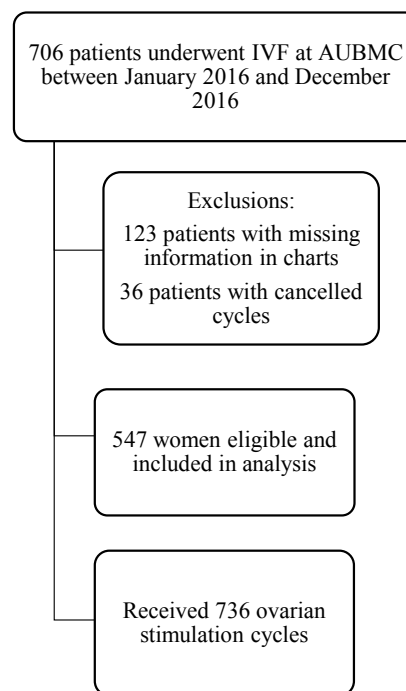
706 patients underwent IVF at AUBMC between January 2016 and December 2016

Exclusions:
123 patients with missing information in charts
36 patients with cancelled cycles

547 women eligible and included in analysis

Received 736 ovarian stimulation cycles